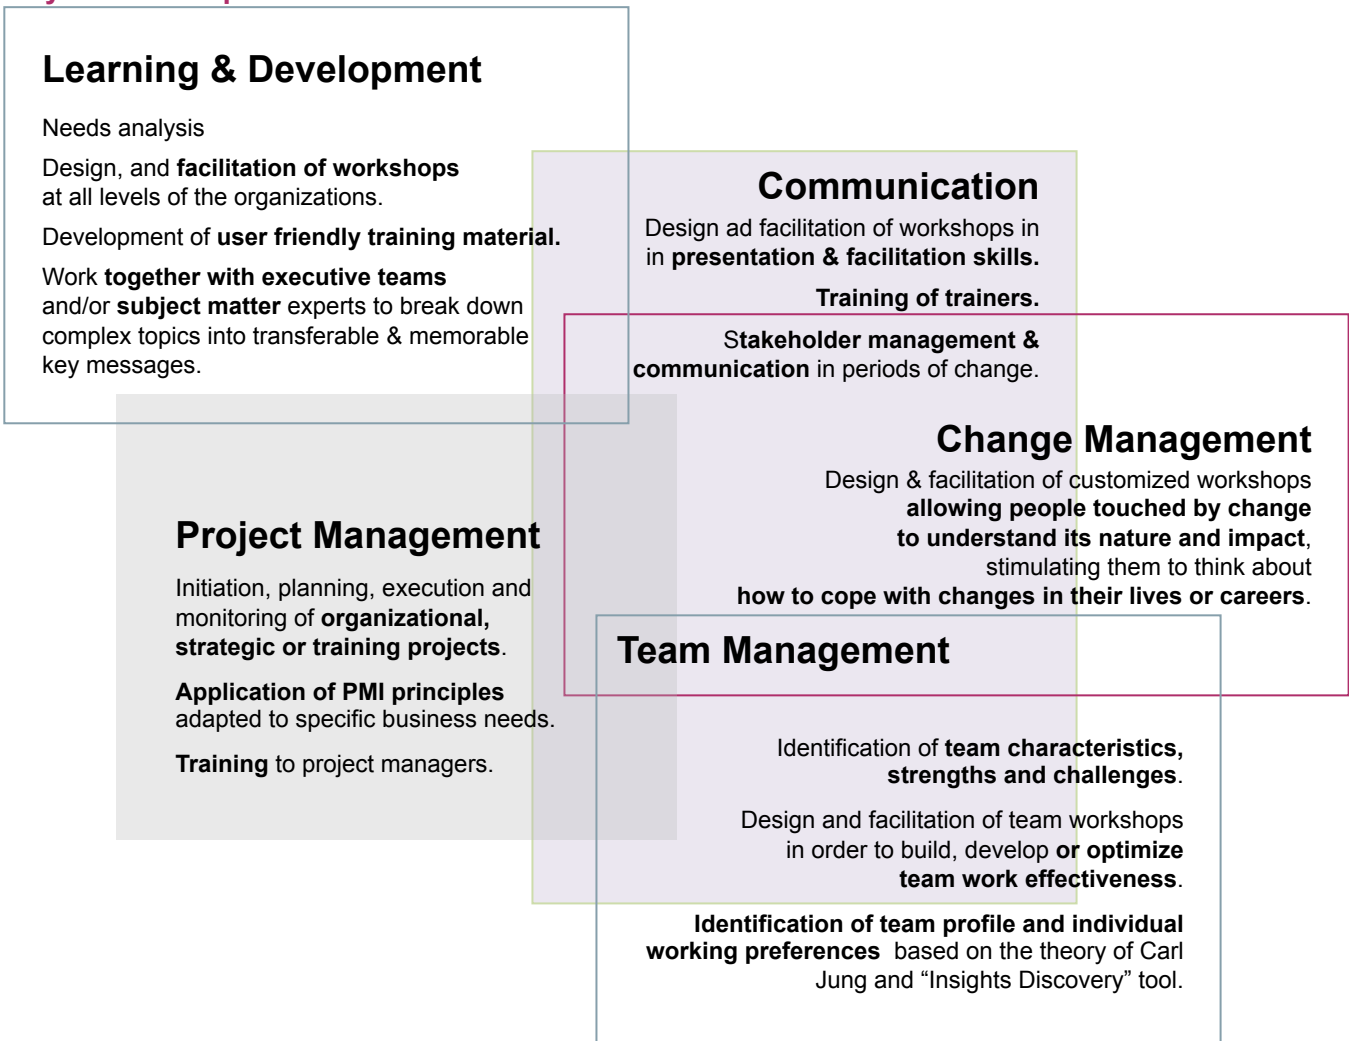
Learning & Development

Needs analysis

Design, and facilitation of workshops at all levels of the organizations.

Development of user friendly training material.

Work together with executive teams and/or subject matter experts to break down complex topics into transferable & memorable key messages.

Communication

Design ad facilitation of workshops in in presentation & facilitation skills.

Training of trainers.

Stakeholder management & communication in periods of change.

Change Management

Design & facilitation of customized workshops allowing people touched by change to understand its nature and impact, stimulating them to think about how to cope with changes in their lives or careers.

Project Management

Initiation, planning, execution and monitoring of organizational, strategic or training projects.

Application of PMI principles adapted to specific business needs.

Training to project managers.

Team Management

Identification of team characteristics, strengths and challenges.

Design and facilitation of team workshops in order to build, develop or optimize team work effectiveness.

Identification of team profile and individual working preferences based on the theory of Carl Jung and “Insights Discovery” tool.